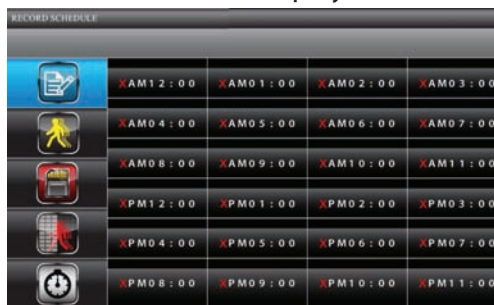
RECORD SCHEDULE

| XAM12:00 | XAM01:00 | XAM02:00 | XAM03:00 |
|---|---|---|---|
| XAM04:00 | XAM05:00 | XAM06:00 | XAM07:00 |
| XAM08:00 | XAM09:00 | XAM10:00 | XAM11:00 |
| XPM12:00 | XPM01:00 | XPM02:00 | XPM03:00 |
| XPM04:00 | XPM05:00 | XPM06:00 | XPM07:00 |
| XPM08:00 | XPM09:00 | XPM10:00 | XPM11:00 |